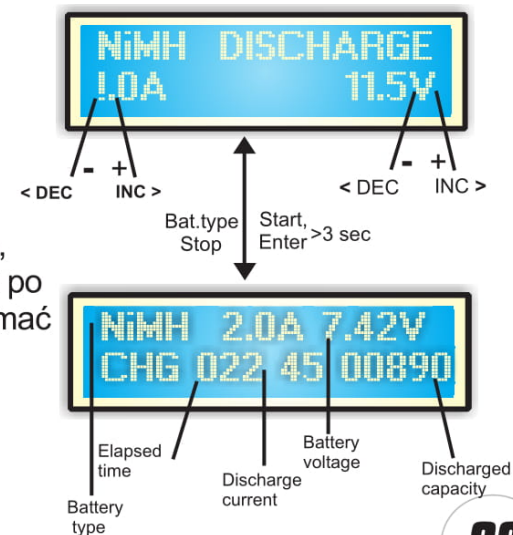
NiMH DISCHARGE
1.0A 11.5V

- +
< DEC INC >

- +
< DEC INC >

Bat.type Stop

Start, Enter >3 sec

,
po
mać

NiMH 2.0A 7.42V
CHG 022 45 00890

Elapsed time

Battery voltage

Discharge current

Discharged capacity

Battery type